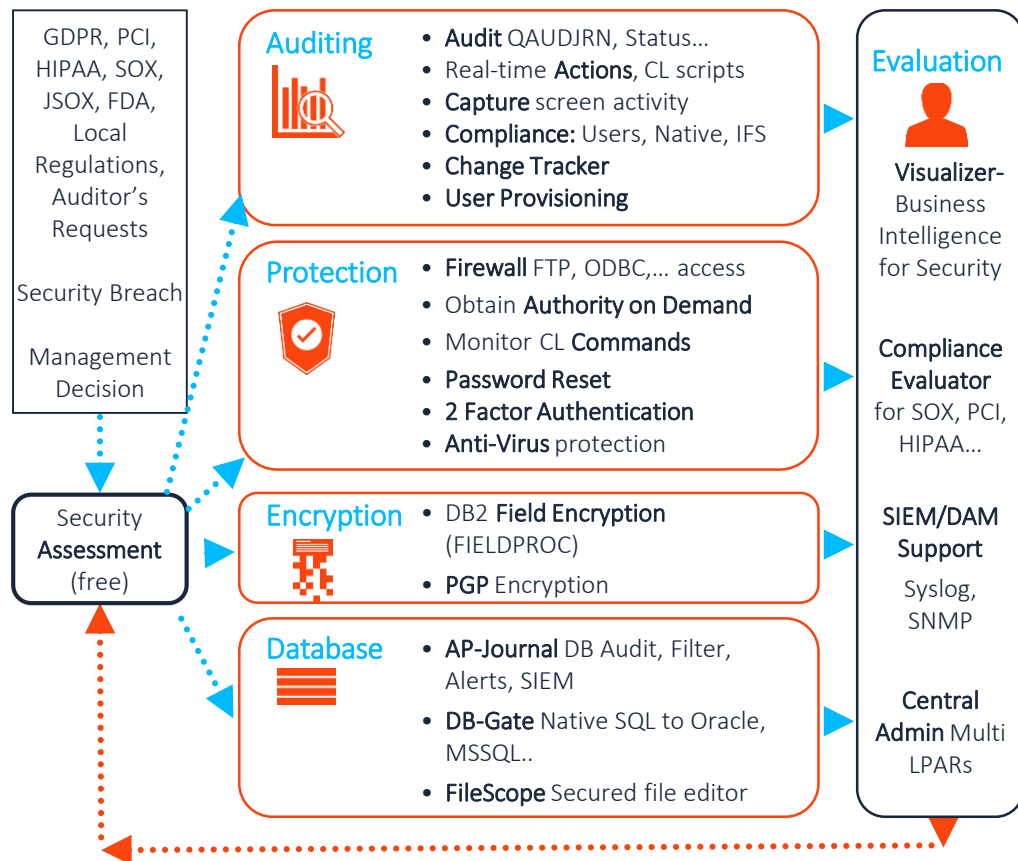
GDPR, PCI, HIPAA, SOX, JSOX, FDA, Local Regulations, Auditor's Requests

Security Breach

Management Decision

Security Assessment (free)

Auditing

- Audit QAUDJRN, Status…
- Real-time Actions, CL scripts
- Capture screen activity
- Compliance: Users, Native, IFS
- Change Tracker
- User Provisioning

Protection

- Firewall FTP, ODBC,… access
- Obtain Authority on Demand
- Monitor CL Commands
- Password Reset
- 2 Factor Authentication
- Anti-Virus protection

Encryption

- DB2 Field Encryption (FIELDPROC)
- PGP Encryption

Database

- AP-Journal DB Audit, Filter, Alerts, SIEM
- DB-Gate Native SQL to Oracle, MSSQL..
- FileScope Secured file editor

Evaluation

Visualizer- Business Intelligence for Security

Compliance Evaluator for SOX, PCI, HIPAA…

SIEM/DAM Support

Syslog, SNMP

Central Admin Multi LPARs